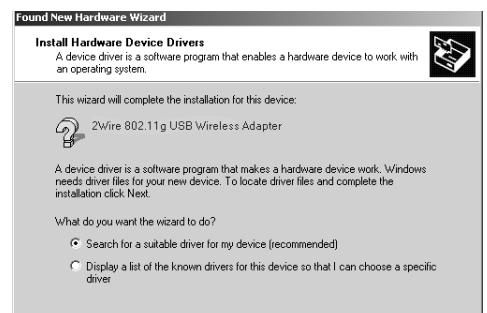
Found New Hardware Wizard

Install Hardware Device Drivers
A device driver is a software program that enables a hardware device to work with an operating system.

This wizard will complete the installation for this device:

2Wire 802.11g USB Wireless Adapter

A device driver is a software program that makes a hardware device work. Windows needs driver files for your new device. To locate driver files and complete the installation click Next.

What do you want the wizard to do?

Search for a suitable driver for my device (recommended)

Display a list of the known drivers for this device so that I can choose a specific driver